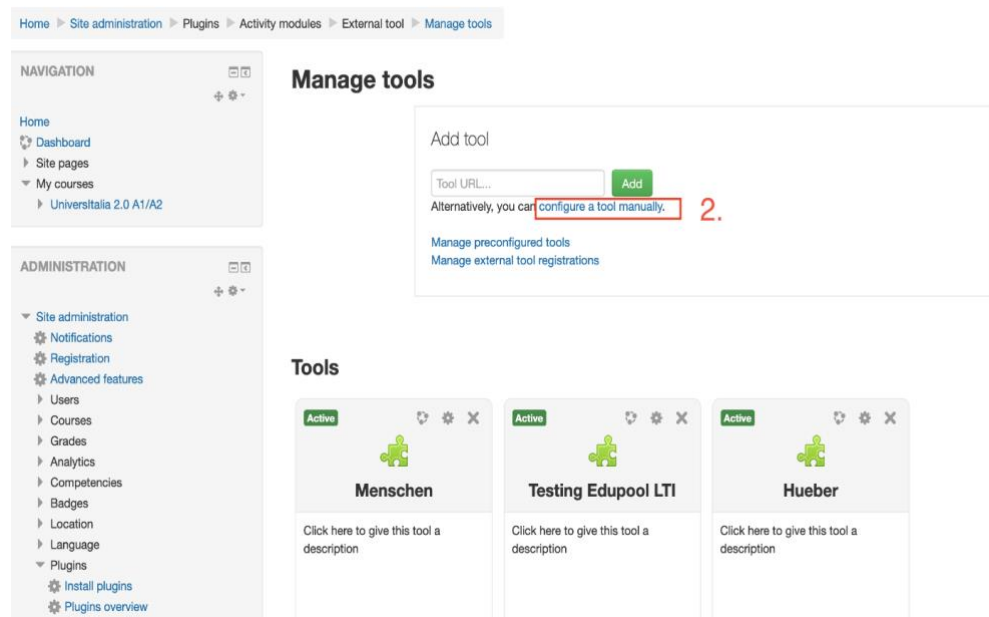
Home ▸ Site administration ▸ Plugins ▸ Activity modules ▸ External tool ▸ Manage tools

NAVIGATION

Home
Dashboard
Site pages
My courses
UniversItalia 2.0 A1/A2

ADMINISTRATION

Site administration
Notifications
Registration
Advanced features
Users
Courses
Grades
Analytics
Competencies
Badges
Location
Language
Plugins
Install plugins
Plugins overview

Manage tools

Add tool

Tool URL...
Add
Alternatively, you can configure a tool manually.
2.

Manage preconfigured tools
Manage external tool registrations

Tools

Active
Menschen
Click here to give this tool a description

Active
Testing Edupool LTI
Click here to give this tool a description

Active
Hueber
Click here to give this tool a description